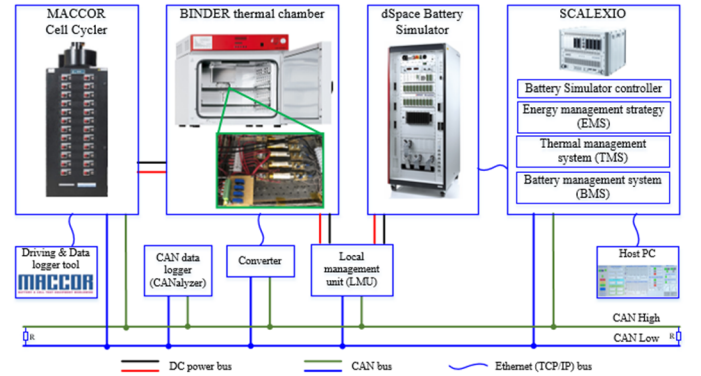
MACCOR
Cell Cycler

BINDER thermal chamber

dSpace Battery Simulator

SCALEXIO

Battery Simulator controller

Energy management strategy (EMS)

Thermal management system (TMS)

Battery management system (BMS)

Driving & Data logger tool

MACCOR

CAN data logger (CANalyzer)

Converter

Local management unit (LMU)

Host PC

CAN High

CAN Low

R

R

DC power bus

CAN bus

Ethernet (TCP/IP) bus